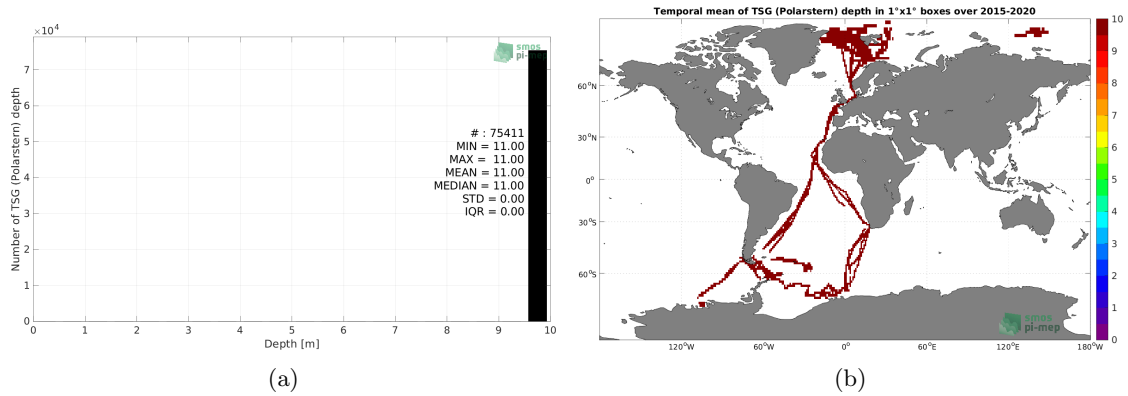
$\times10^4$

Number of TSG (Polarstern) depth

7
6
5
4
3
2
1
0

smos pi-mep

# : 75411
MIN = 11.00
MAX = 11.00
MEAN = 11.00
MEDIAN = 11.00
STD = 0.00
IQR = 0.00

0 1 2 3 4 5 6 7 8 9 10

Depth [m]

(a)

Temporal mean of TSG (Polarstern) depth in 1°x1° boxes over 2015-2020

60°N
30°N
0°
30°S
60°S

120°W 60°W 0° 60°E 120°E 180°W

smos pi-mep

10
9
8
7
6
5
4
3
2
1
0

(b)